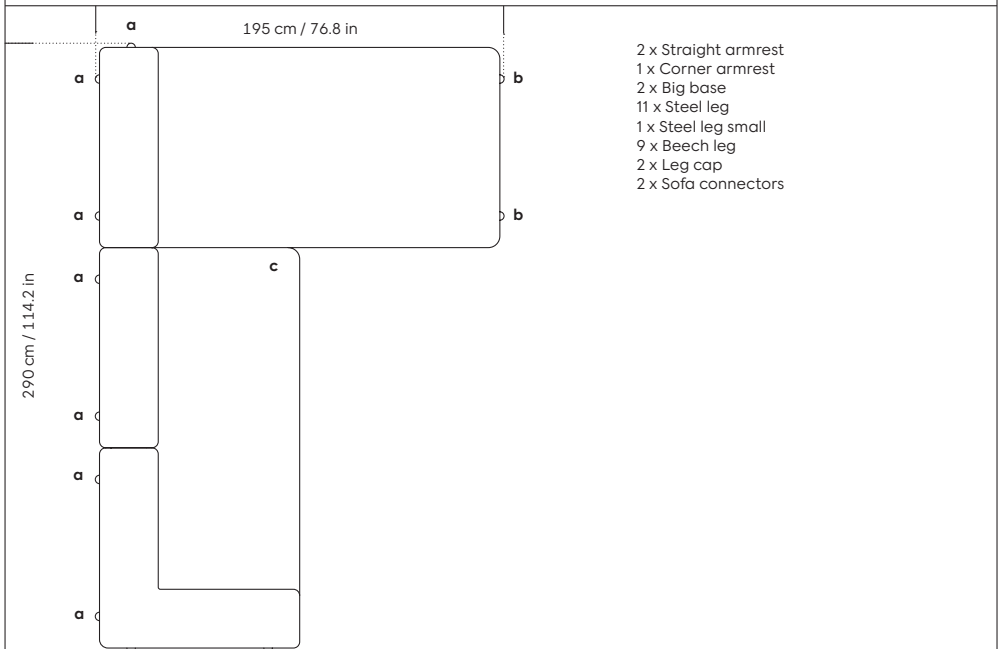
a

195 cm / 76.8 in

2 x Straight armrest
1 x Corner armrest
2 x Big base
11 x Steel leg
1 x Steel leg small
9 x Beech leg
2 x Leg cap
2 x Sofa connectors

a

b

a

b

a

c

290 cm / 114.2 in

a

a

a